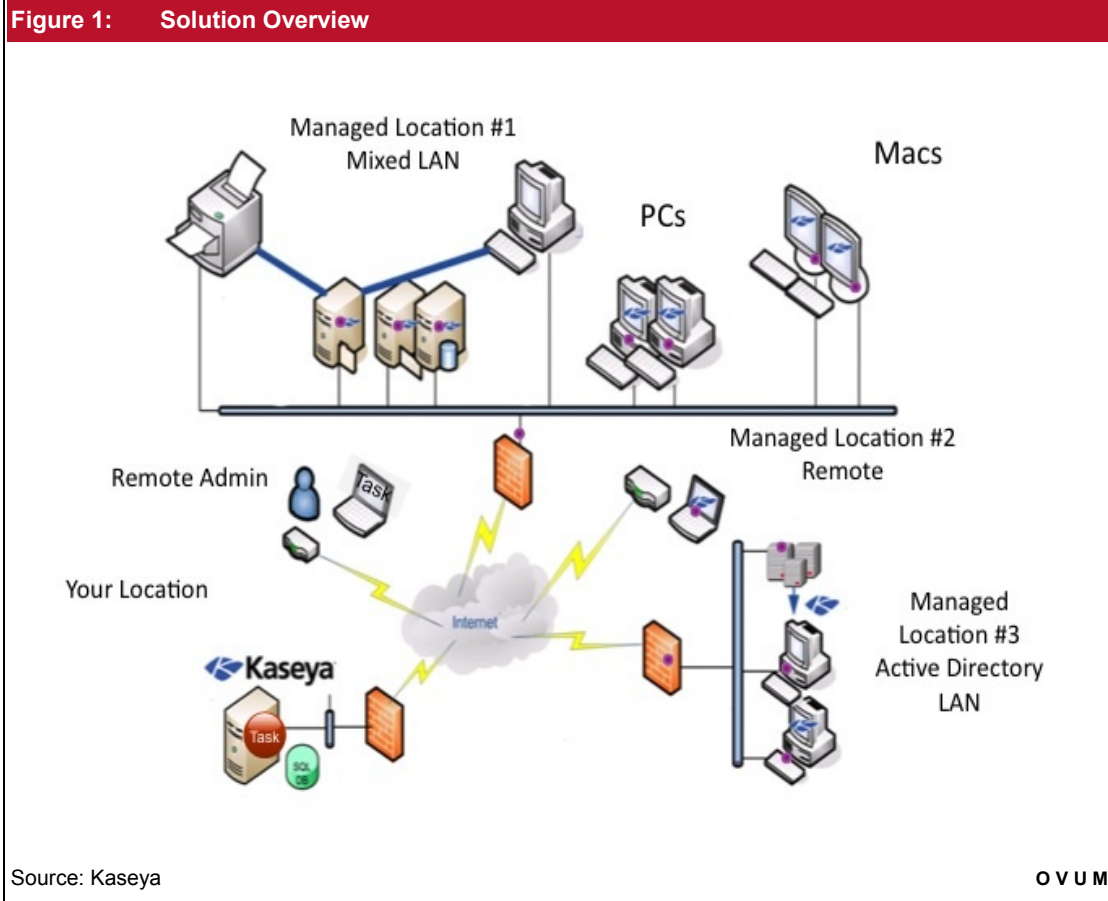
Figure 1: Solution Overview

Managed Location #1
Mixed LAN

Macs

PCs

Managed Location #2
Remote

Remote Admin

Task

Your Location

Internet

Managed
Location #3
Active Directory
LAN

Kaseya

Task

SQL DB

Source: Kaseya

OVUM